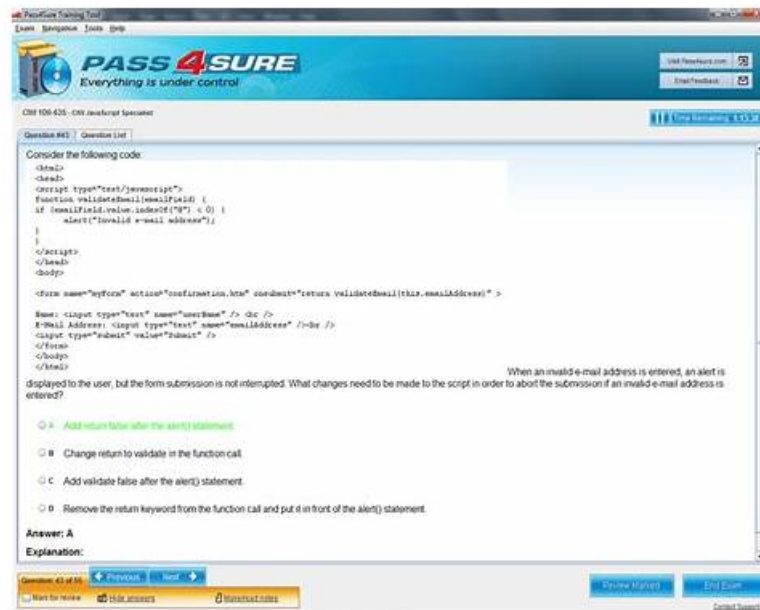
Pass4Sure Training Tool
Exam Navigation Tools Help

PASS 4 SURE
Everything is under control

Visit Pass4sure.com
Email Feedback

CIW 1D0-635 - CIW JavaScript Specialist

Time Remaining: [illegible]

Question #43 Question List

Consider the following code:

<html>
<head>
<script type="text/javascript">
function validateEmail(emailField) {
if (emailField.value.indexOf("@") < 0) {
alert("Invalid e-mail address");
}
}
</script>
</head>
<body>

<form name="myForm" action="confirmation.htm" onsubmit="return validateEmail(this.emailAddress)" >

Name: <input type="text" name="userName" /> <br />
E-Mail Address: <input type="text" name="emailAddress" /><br />
<input type="submit" value="Submit" />
</form>
</body>
</html>

When an invalid e-mail address is entered, an alert is displayed to the user, but the form submission is not interrupted. What changes need to be made to the script in order to abort the submission if an invalid e-mail address is entered?

A Add return false after the alert() statement.

B Change return to validate in the function call.

C Add validate false after the alert() statement.

D Remove the return keyword from the function call and put it in front of the alert() statement.

Answer: A

Explanation:

Question: 43 of 55
Previous Next
Mark for review Hide answers Make/read notes
Review Marked End Exam
Contact Support